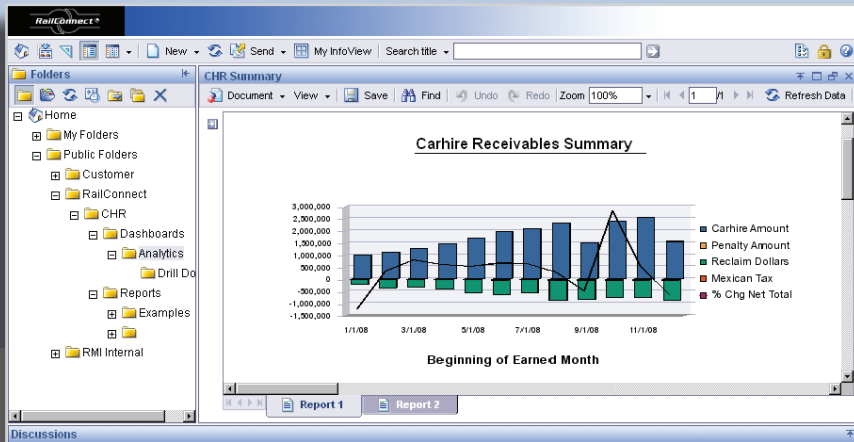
RailConnect

New · Send · My InfoView | Search title ·

Folders

Home
My Folders
Public Folders
Customer
RailConnect
CHR
Dashboards
Analytics
Drill Do
Reports
Examples
RMI Internal

CHR Summary

Document · View · Save | Find | Undo | Redo | Zoom 100% | 1 /1 | Refresh Data

Carhire Receivables Summary

| |
|---|
| 3,000,000 |
| 2,500,000 |
| 2,000,000 |
| 1,500,000 |
| 1,000,000 |
| 500,000 |
| 0 |
| -500,000 |
| -1,000,000 |
| -1,500,000 |

1/1/08 3/1/08 5/1/08 7/1/08 9/1/08 11/1/08

Carhire Amount
Penalty Amount
Reclaim Dollars
Mexican Tax
% Chg Net Total

Beginning of Earned Month

Report 1 | Report 2

Discussions